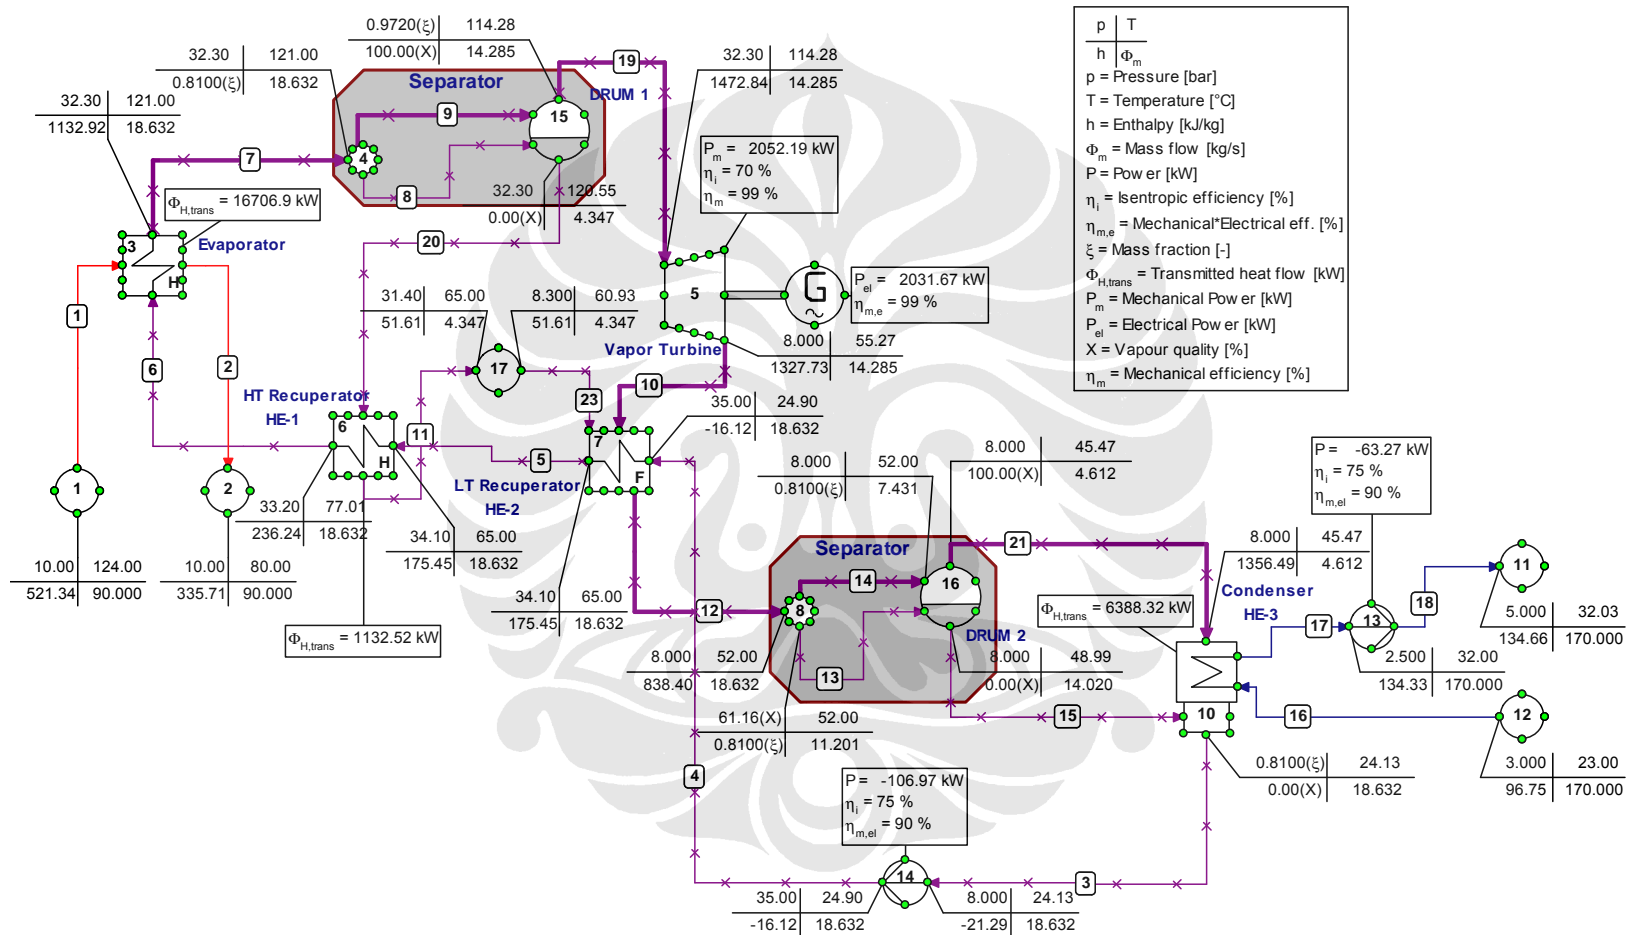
| p | T |
|---|---|
| h | $\Phi_m$ |

p = Pressure [bar]
T = Temperature [°C]
h = Enthalpy [kJ/kg]
$\Phi_m$ = Mass flow [kg/s]
P = Pow er [kW]
$\eta_i$ = Isentropic efficiency [%]
$\eta_{m,e}$ = Mechanical*Electrical eff. [%]
ξ = Mass fraction [-]
$\Phi_{H,trans}$ = Transmitted heat flow [kW]
$P_m$ = Mechanical Pow er [kW]
$P_{el}$ = Electrical Pow er [kW]
X = Vapour quality [%]
$\eta_m$ = Mechanical efficiency [%]

0.9720(ξ) 114.28
100.00(X) 14.285

32.30 121.00
0.8100(ξ) 18.632

32.30 121.00
1132.92 18.632

Separator
DRUM 1
15
4
9
7
8
19

32.30 114.28
1472.84 14.285

$P_m$ = 2052.19 kW
$\eta_i$ = 70 %
$\eta_m$ = 99 %

$\Phi_{H,trans}$ = 16706.9 kW
3
Evaporator
H

32.30 120.55
0.00(X) 4.347

20
5

$P_{el}$ = 2031.67 kW
$\eta_{m,e}$ = 99 %

1
6
2

31.40 65.00
51.61 4.347

8.300 60.93
51.61 4.347

17
Vapor Turbine

8.000 55.27
1327.73 14.285

HT Recuperator
HE-1
6
H
11
23
10
7
F

35.00 24.90
-16.12 18.632

5
LT Recuperator
HE-2

1
2

33.20 77.01
236.24 18.632

34.10 65.00
175.45 18.632

10.00 124.00
521.34 90.000

10.00 80.00
335.71 90.000

$\Phi_{H,trans}$ = 1132.52 kW

8.000 52.00
0.8100(ξ) 7.431

8.000 45.47
100.00(X) 4.612

$P$ = -63.27 kW
$\eta_i$ = 75 %
$\eta_{m,el}$ = 90 %

Separator
21
14
16
8
12
13
DRUM 2

8.000 45.47
1356.49 4.612

Condenser
HE-3

$\Phi_{H,trans}$ = 6388.32 kW

11
17
13
18

5.000 32.03
134.66 170.000

2.500 32.00
134.33 170.000

34.10 65.00
175.45 18.632

8.000 52.00
838.40 18.632

8.000 48.99
0.00(X) 14.020

15
10
16
12

61.16(X) 52.00
0.8100(ξ) 11.201

0.8100(ξ) 24.13
0.00(X) 18.632

3.000 23.00
96.75 170.000

4

$P$ = -106.97 kW
$\eta_i$ = 75 %
$\eta_{m,el}$ = 90 %

14
3

35.00 24.90
-16.12 18.632

8.000 24.13
-21.29 18.632